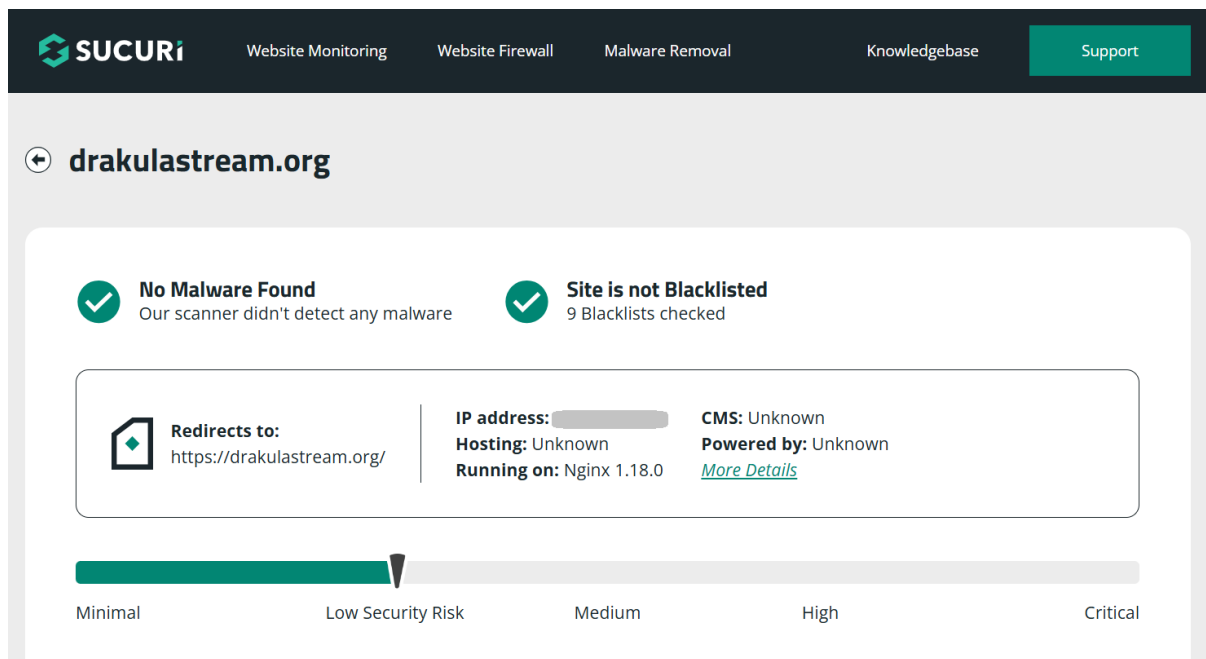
SUCURi Website Monitoring Website Firewall Malware Removal Knowledgebase Support

drakulastream.org

No Malware Found
Our scanner didn't detect any malware

Site is not Blacklisted
9 Blacklists checked

Redirects to:
https://drakulastream.org/

IP address: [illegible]
Hosting: Unknown
Running on: Nginx 1.18.0

CMS: Unknown
Powered by: Unknown
More Details

Minimal Low Security Risk Medium High Critical